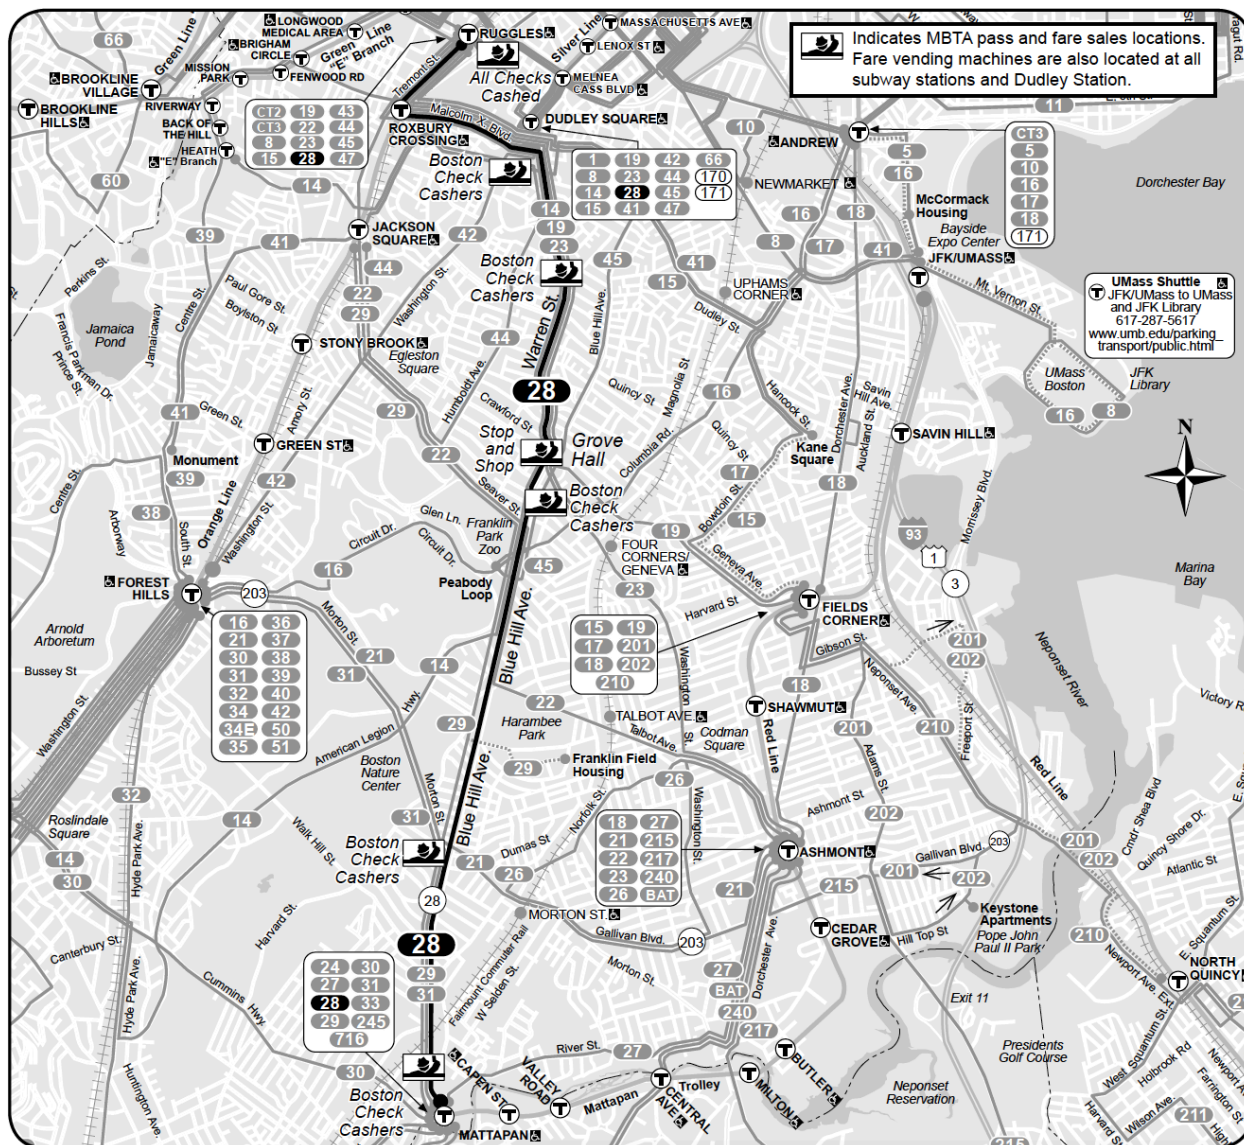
Indicates MBTA pass and fare sales locations. Fare vending machines are also located at all subway stations and Dudley Station.

LONGWOOD MEDICAL AREA
Green Line
BRIGHAM CIRCLE
Green Line "E" Branch
MISSION PARK
FENWOOD RD
RUGGLES
All Checks Cashed
Silver Line
MASSACHUSETTS AVE
LENOX ST
MELNEA CASS BLVD
BROOKLINE VILLAGE
BROOKLINE HILLS
RIVERWAY
BACK OF THE HILL
HEATH
"E" Branch
66
Green Line
Tremont St.
ROXBURY CROSSING
Malcolm X. Blvd.
DUDLEY SQUARE
Boston Check Cashers
CT2 19 43
CT3 22 44
8 23 45
15 28 47
1 19 42 66
8 23 44 170
14 28 45 171
15 41 47
10
ANDREW
NEWMARKET
CT3
5
10
16
17
18
171
McCormack Housing
Bayside Expo Center
JFK/UMASS
Dorchester Bay
11
5
16
60
14
14
19
23
JACKSON SQUARE
39
41
42
44
22
29
Perkins St.
Paul Gore St.
Boylston St
Jamaica Pond
Jamaicaway
Centre St.
Francis Parkman Dr.
Prince St.
Washington St.
STONY BROOK
Egleston Square
Boston Check Cashers
45
Warren St.
28
Blue Hill Ave.
41
15
UPHAMS CORNER
Dudley St.
16
8
17
18
41
Mt. Vernon St.
UMass Shuttle
JFK/UMass to UMass and JFK Library
617-287-5617
www.umb.edu/parking_transport/public.html
UMass Boston
JFK Library
16
8
44
Humboldt Ave.
Crawford St.
Stop and Shop
Grove Hall
Quincy St
Magnolia St
Columbia Rd.
16
Quincy St.
Hancock St.
Kane Square
Dorchester Ave.
Savin Hill Ave.
Auckland St.
SAVIN HILL
N
41
Green St.
Amory St.
GREEN ST
29
22
Monument
39
42
Centre St.
Arborway
38
South St.
Orange Line
Washington St.
Seaver St.
Glen Ln.
Franklin Park Zoo
Circuit Dr.
Boston Check Cashers
19
17
15
Bowdoin St.
18
93
1
3
Morrissey Blvd.
FOUR CORNERS/ GENEVA
Geneva Ave.
FIELDS CORNER
Marina Bay
16
FOREST HILLS
203
Peabody Loop
45
23
Harvard St.
16 36
21 37
30 38
31 39
32 40
34 42
34E 50
35 51
Arnold Arboretum
Bussey St
Morton St.
21
31
14
Hwy.
15 19
17 201
18 202
210
Washington St.
Gibson St.
201
202
Neponset River
Neponset Ave.
Washington St.
29
American Legion
22
Harambee Park
TALBOT AVE.
Talbot Ave.
Codman Square
18
SHAWMUT
Red Line
201
210
Freeport St.
Adams St.
Red Line
Victory Rd
Boston Nature Center
Morton St.
29
Franklin Field Housing
26
Ashmont St
202
32
Roslindale Square
14
Walk Hill St.
31
Boston Check Cashers
Blue Hill Ave.
Norfolk St.
Dumas St
18 27
21 215
22 217
23 240
26 BAT
ASHMONT
Gallivan Blvd.
203
201
202
201
202
Cmdr Shea Blvd
Quincy Shore Dr.
Atlantic St
14
30
Hyde Park Ave.
21
26
21
215
28
MORTON ST
Keystone Apartments
Pope John Paul II Park
210
E. Squantum St
NORTH QUINCY
Harvard St.
Canterbury St.
28
Gallivan Blvd.
203
CEDAR GROVE
Hill Top St
Dorchester Ave.
Newport Ave. Ext.
24 30
27 31
28 33
29 245
716
29
31
Fairmount Commuter Rail
W Selden St.
Morton St.
27
BAT
240
Exit 11
Cummins Hwy.
Hyde Park Ave.
Huntington Ave.
217
Presidents Golf Course
West Squantum St.
Holbrook Rd
Newport Ave.
30
Boston Check Cashers
CAPEN ST
VALLEY ROAD
River St.
27
CENTRAL AVE
Trolley
Mattapan
MILTON
BUTLER
Neponset Reservation
Wilson Ave.
Farrington St
211
MATTAPAN